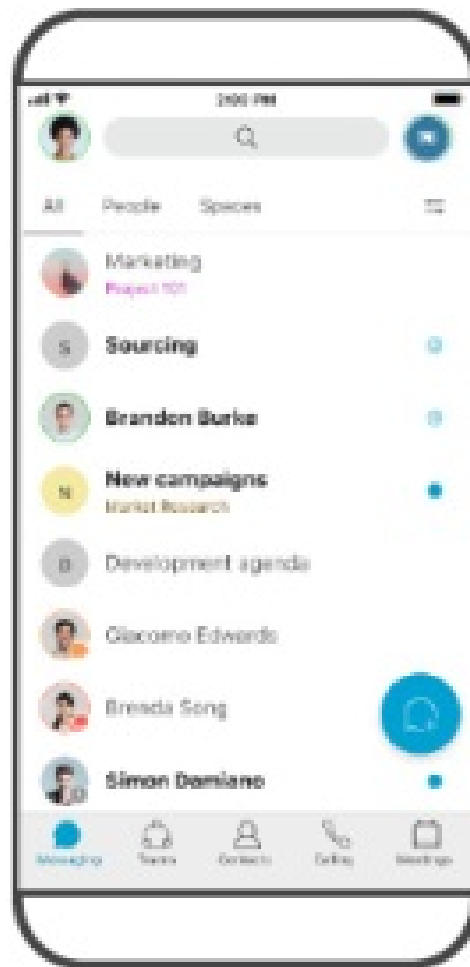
2:00 PM

All People Spaces

Marketing
Project 101

S Sourcing

Brandon Burke

N New campaigns
Market Research

D Development agenda

Giacomo Edwards

Brenda Song

Simon Damiano

Messaging Teams Contacts Calling Meetings